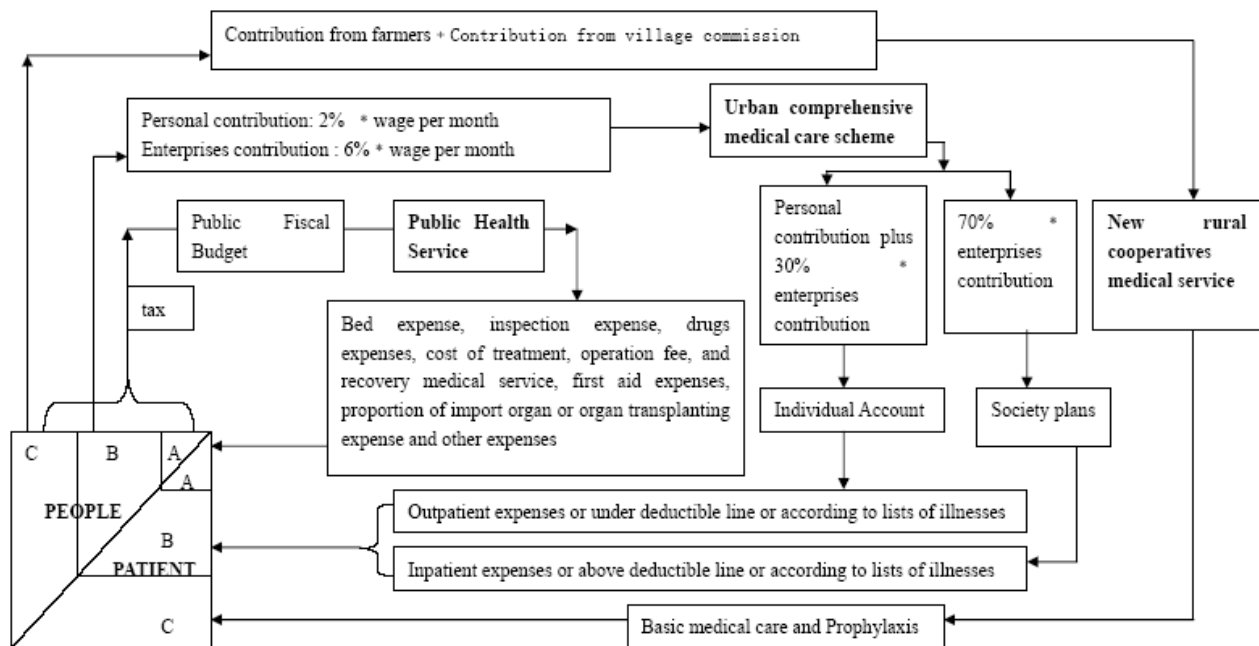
Contribution from farmers + Contribution from village commission

Personal contribution: 2% * wage per month
Enterprises contribution : 6% * wage per month

Urban comprehensive medical care scheme

Public Fiscal Budget

Public Health Service

tax

Personal contribution plus 30% * enterprises contribution

70% * enterprises contribution

New rural cooperatives medical service

Bed expense, inspection expense, drugs expenses, cost of treatment, operation fee, and recovery medical service, first aid expenses, proportion of import organ or organ transplanting expense and other expenses

Individual Account

Society plans

C

B

A

A

PEOPLE

B

PATIENT

C

Outpatient expenses or under deductible line or according to lists of illnesses

Inpatient expenses or above deductible line or according to lists of illnesses

Basic medical care and Prophylaxis